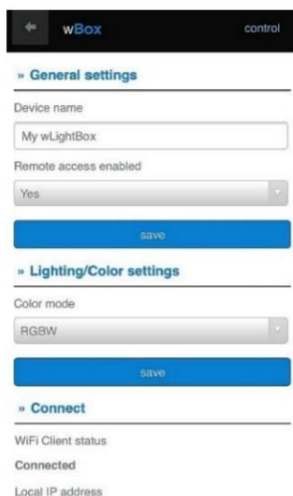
wBox

control

» General settings

Device name

My wLightBox

Remote access enabled

Yes

save

» Lighting/Color settings

Color mode

RGBW

save

» Connect

WiFi Client status

Connected

Local IP address